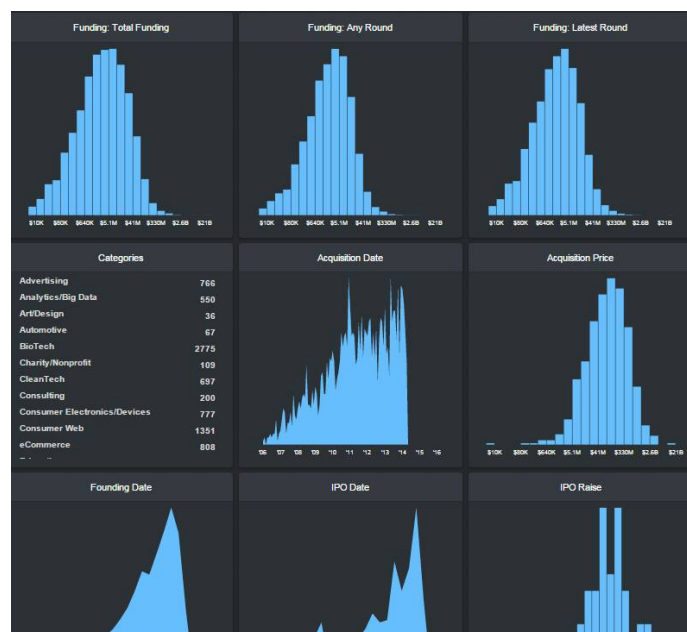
Funding: Total Funding

$10K $80K $640K $5.1M $41M $330M $2.6B $21B

Funding: Any Round

$10K $80K $640K $5.1M $41M $330M $2.6B $21B

Funding: Latest Round

$10K $80K $640K $5.1M $41M $330M $2.6B $21B

Categories

| | |
|---|---|
| Advertising | 766 |
| Analytics/Big Data | 550 |
| Art/Design | 36 |
| Automotive | 67 |
| BioTech | 2775 |
| Charity/Nonprofit | 109 |
| CleanTech | 697 |
| Consulting | 200 |
| Consumer Electronics/Devices | 777 |
| Consumer Web | 1351 |
| eCommerce | 808 |

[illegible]

Acquisition Date

'06 '07 '08 '09 '10 '11 '12 '13 '14 '15 '16

Acquisition Price

$10K $80K $640K $5.1M $41M $330M $2.6B $21B

Founding Date

IPO Date

IPO Raise